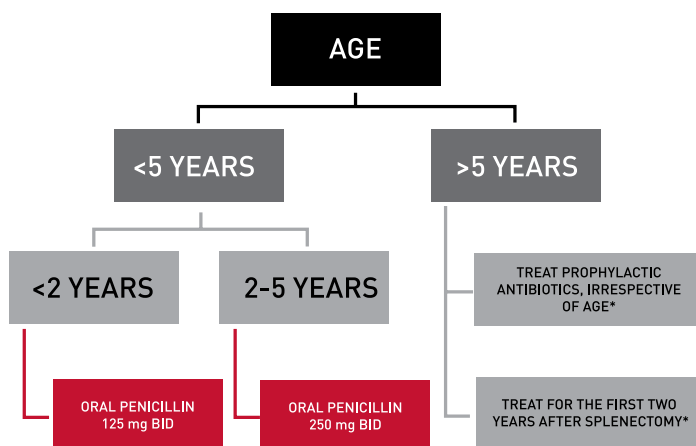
AGE

<5 YEARS

>5 YEARS

<2 YEARS

2-5 YEARS

TREAT PROPHYLACTIC ANTIBIOTICS, IRRESPECTIVE OF AGE*

ORAL PENICILLIN 125 mg BID

ORAL PENICILLIN 250 mg BID

TREAT FOR THE FIRST TWO YEARS AFTER SPLENECTOMY*